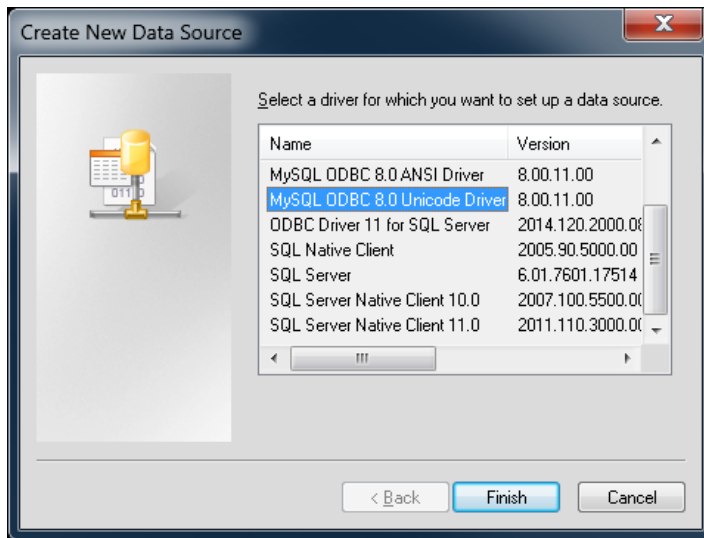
Create New Data Source

Select a driver for which you want to set up a data source.

| Name | Version |
|---|---|
| MySQL ODBC 8.0 ANSI Driver | 8.00.11.00 |
| MySQL ODBC 8.0 Unicode Driver | 8.00.11.00 |
| ODBC Driver 11 for SQL Server | 2014.120.2000.0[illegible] |
| SQL Native Client | 2005.90.5000.00 |
| SQL Server | 6.01.7601.17514 |
| SQL Server Native Client 10.0 | 2007.100.5500.0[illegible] |
| SQL Server Native Client 11.0 | 2011.110.3000.0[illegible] |

< Back
Finish
Cancel